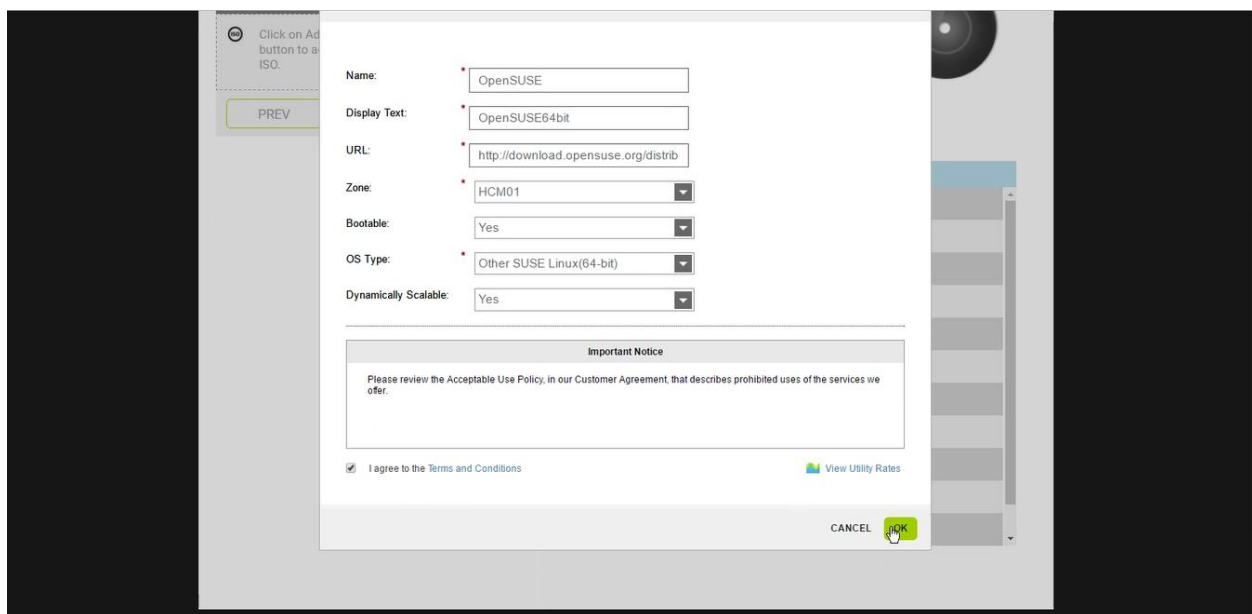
Click on Ad
button to a
ISO.

PREV

Name: * OpenSUSE

Display Text: * OpenSUSE64bit

URL: * http://download.opensuse.org/distrib

Zone: * HCM01

Bootable: Yes

OS Type: * Other SUSE Linux(64-bit)

Dynamically Scalable: Yes

Important Notice

Please review the Acceptable Use Policy, in our Customer Agreement, that describes prohibited uses of the services we offer.

I agree to the Terms and Conditions

View Utility Rates

CANCEL OK